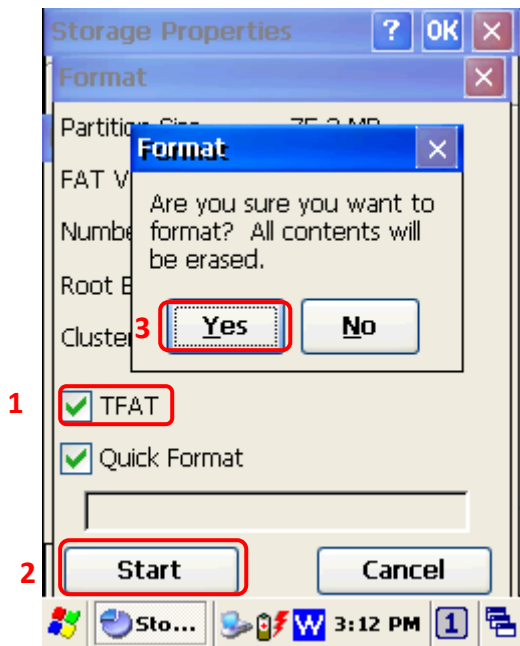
Storage Properties ? OK ×

Format ×

Partition Size 75.3 MB

FAT V

Numbe

Root E

Cluster

Format ×

Are you sure you want to format? All contents will be erased.

3 Yes No

1 TFAT

Quick Format

2 Start Cancel

Sto... W 3:12 PM 1